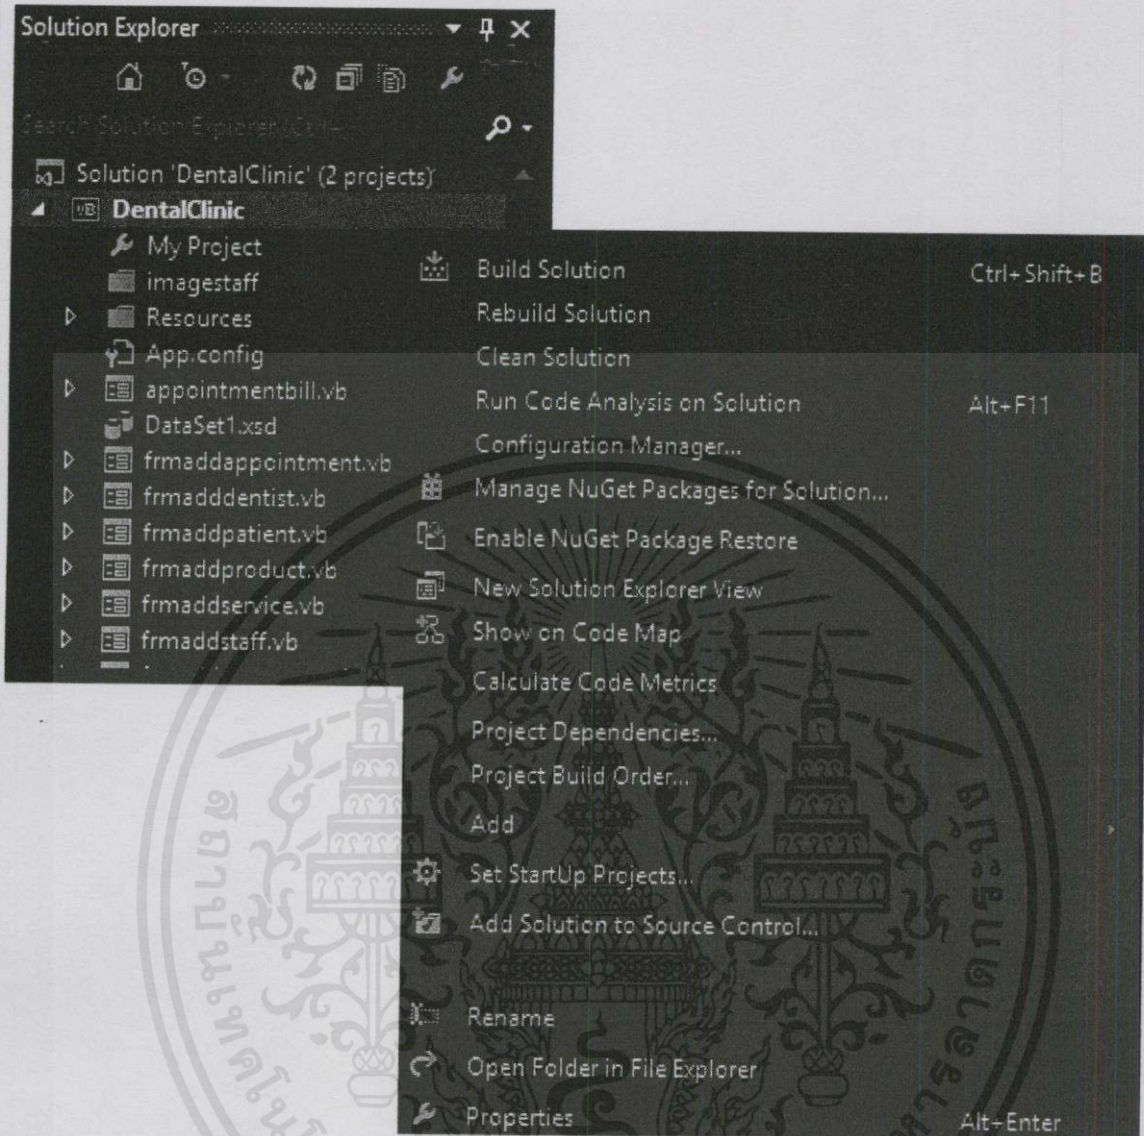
Solution Explorer

Search Solution Explorer (Ctrl+;)

Solution 'DentalClinic' (2 projects)
DentalClinic
My Project
imagestaff
Resources
App.config
appointmentbill.vb
DataSet1.xsd
frmaddappointment.vb
frmadddentist.vb
frmaddpatient.vb
frmaddproduct.vb
frmaddservice.vb
frmaddstaff.vb

Build Solution Ctrl+Shift+B
Rebuild Solution
Clean Solution
Run Code Analysis on Solution Alt+F11
Configuration Manager...
Manage NuGet Packages for Solution...
Enable NuGet Package Restore
New Solution Explorer View
Show on Code Map
Calculate Code Metrics
Project Dependencies...
Project Build Order...
Add
Set StartUp Projects...
Add Solution to Source Control...
Rename
Open Folder in File Explorer
Properties Alt+Enter